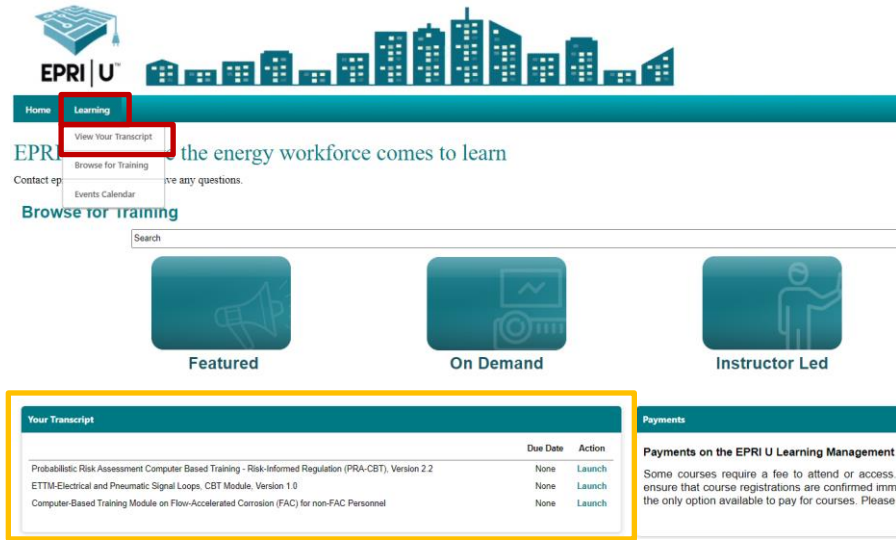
EPRI | U™

Home
Learning
View Your Transcript
Browse for Training
Events Calendar

EPRI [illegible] the energy workforce comes to learn

Contact ep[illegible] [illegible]ve any questions.

Browse for Training

Search

Featured

On Demand

Instructor Led

Your Transcript

| | Due Date | Action |
|---|---|---|
| Probabilistic Risk Assessment Computer Based Training - Risk-Informed Regulation (PRA-CBT), Version 2.2 | None | Launch |
| ETTM-Electrical and Pneumatic Signal Loops, CBT Module, Version 1.0 | None | Launch |
| Computer-Based Training Module on Flow-Accelerated Corrosion (FAC) for non-FAC Personnel | None | Launch |

Payments

Payments on the EPRI U Learning Management

Some courses require a fee to attend or access. ensure that course registrations are confirmed imm the only option available to pay for courses. Please